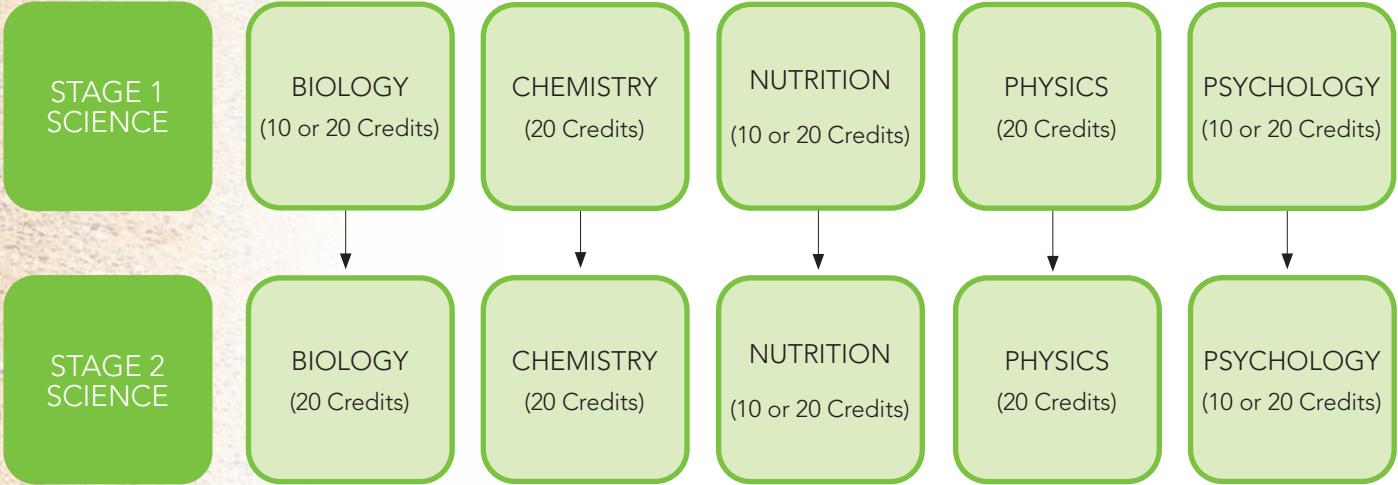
STAGE 1 SCIENCE

BIOLOGY
(10 or 20 Credits)

CHEMISTRY
(20 Credits)

NUTRITION
(10 or 20 Credits)

PHYSICS
(20 Credits)

PSYCHOLOGY
(10 or 20 Credits)

STAGE 2 SCIENCE

BIOLOGY
(20 Credits)

CHEMISTRY
(20 Credits)

NUTRITION
(10 or 20 Credits)

PHYSICS
(20 Credits)

PSYCHOLOGY
(10 or 20 Credits)